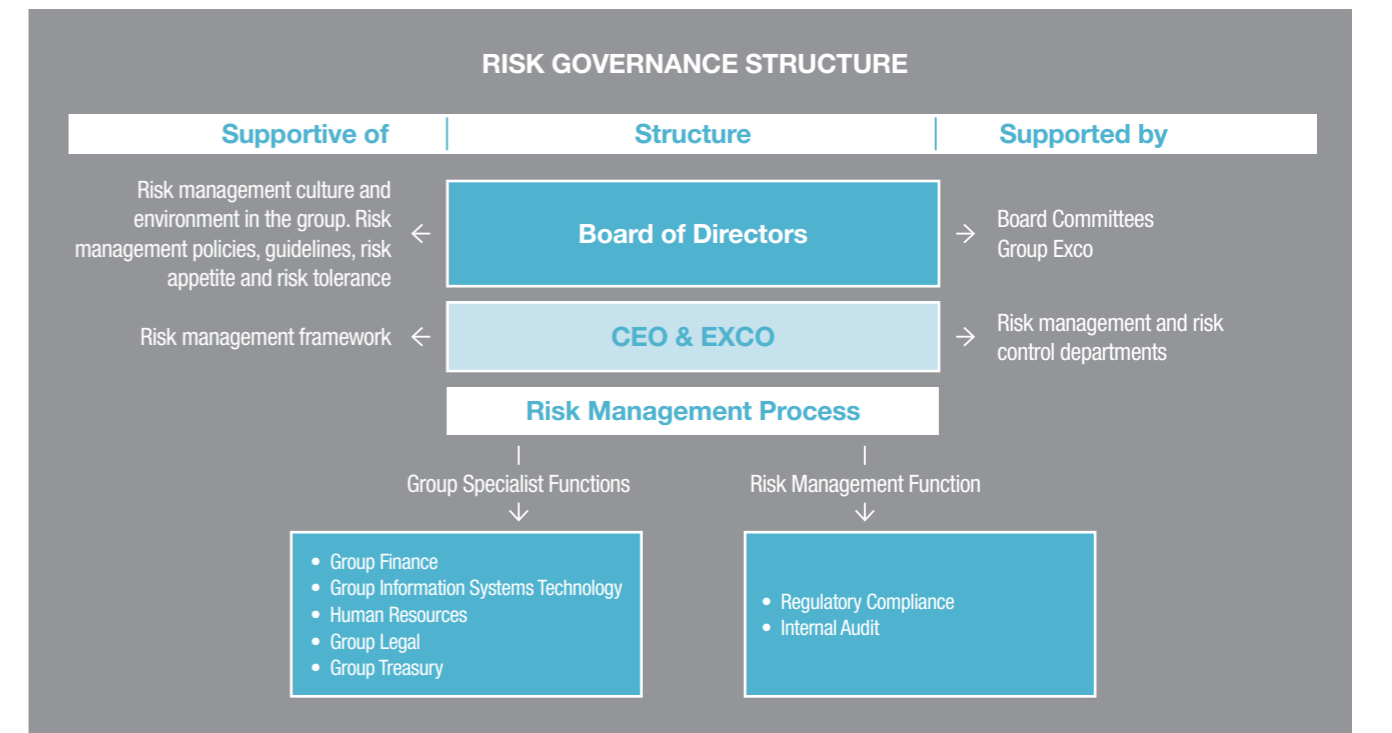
RISK GOVERNANCE STRUCTURE

Supportive of | Structure | Supported by

Risk management culture and environment in the group. Risk management policies, guidelines, risk appetite and risk tolerance

Board of Directors

Board Committees
Group Exco

Risk management framework

CEO & EXCO

Risk management and risk control departments

Risk Management Process

Group Specialist Functions

Risk Management Function

- Group Finance
- Group Information Systems Technology
- Human Resources
- Group Legal
- Group Treasury

- Regulatory Compliance
- Internal Audit